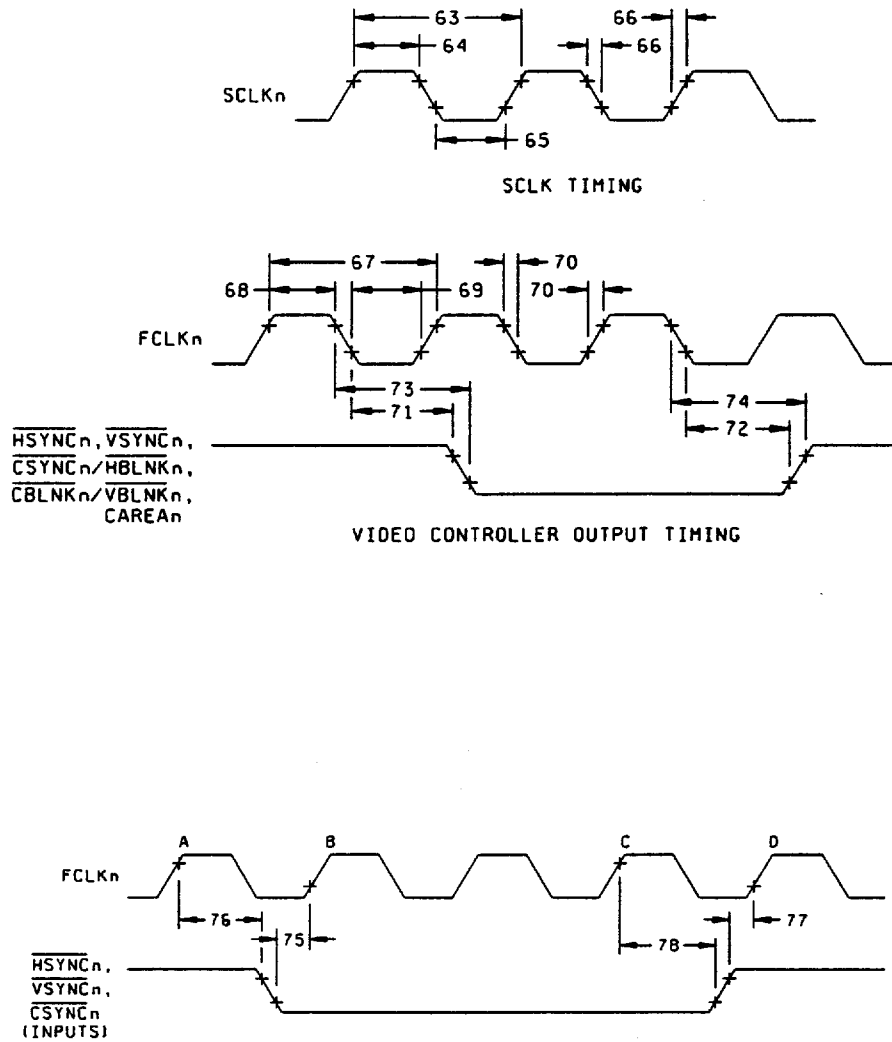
63
64
66
66
SCLKn
65
SCLK TIMING

67
70
68
69
70
FCLKn
73
71
74
72
$\overline{HSYNC}n$, $\overline{VSYNC}n$,
$\overline{CSYNC}n/\overline{HBLNK}n$,
$\overline{CBLNK}n/\overline{VBLNK}n$,
CAREAn

VIDEO CONTROLLER OUTPUT TIMING

A
B
C
D
FCLKn
76
75
78
77
$\overline{HSYNC}n$,
$\overline{VSYNC}n$,
$\overline{CSYNC}n$
(INPUTS)